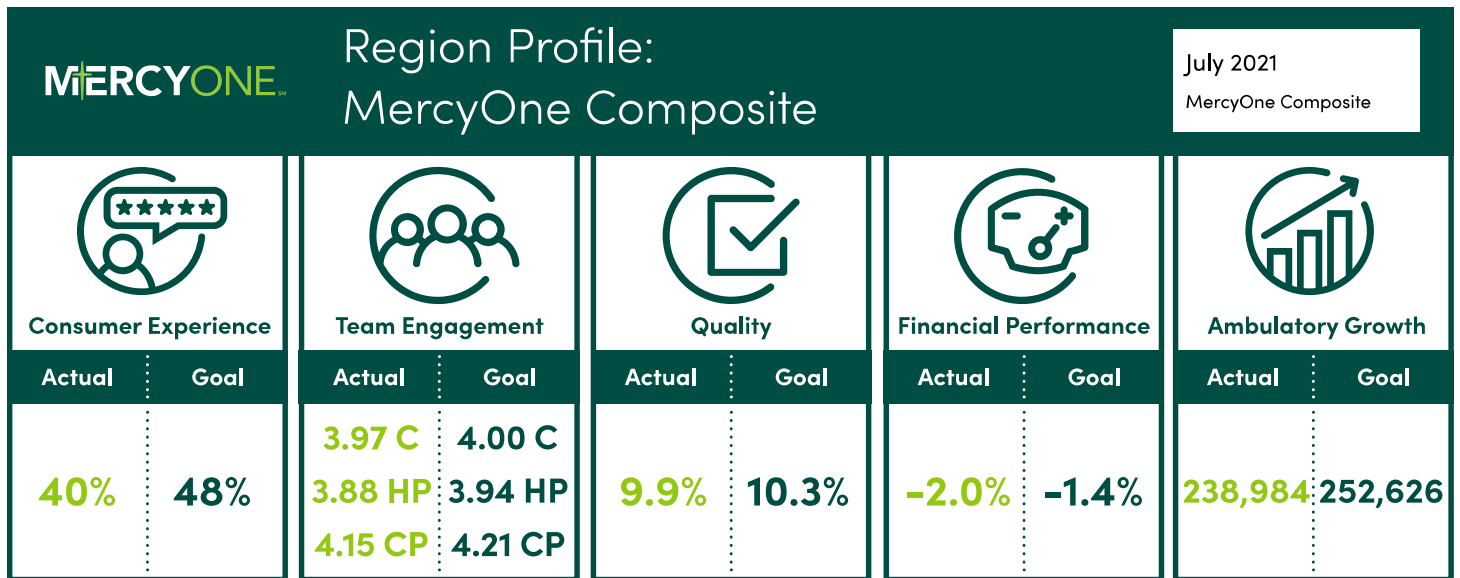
MERCYONE

Region Profile:
MercyOne Composite

July 2021
MercyOne Composite

Consumer Experience

| Actual | Goal |
|---|---|
| 40% | 48% |

Team Engagement

| Actual | Goal |
|---|---|
| 3.97 C | 4.00 C |
| 3.88 HP | 3.94 HP |
| 4.15 CP | 4.21 CP |

Quality

| Actual | Goal |
|---|---|
| 9.9% | 10.3% |

Financial Performance

| Actual | Goal |
|---|---|
| -2.0% | -1.4% |

Ambulatory Growth

| Actual | Goal |
|---|---|
| 238,984 | 252,626 |